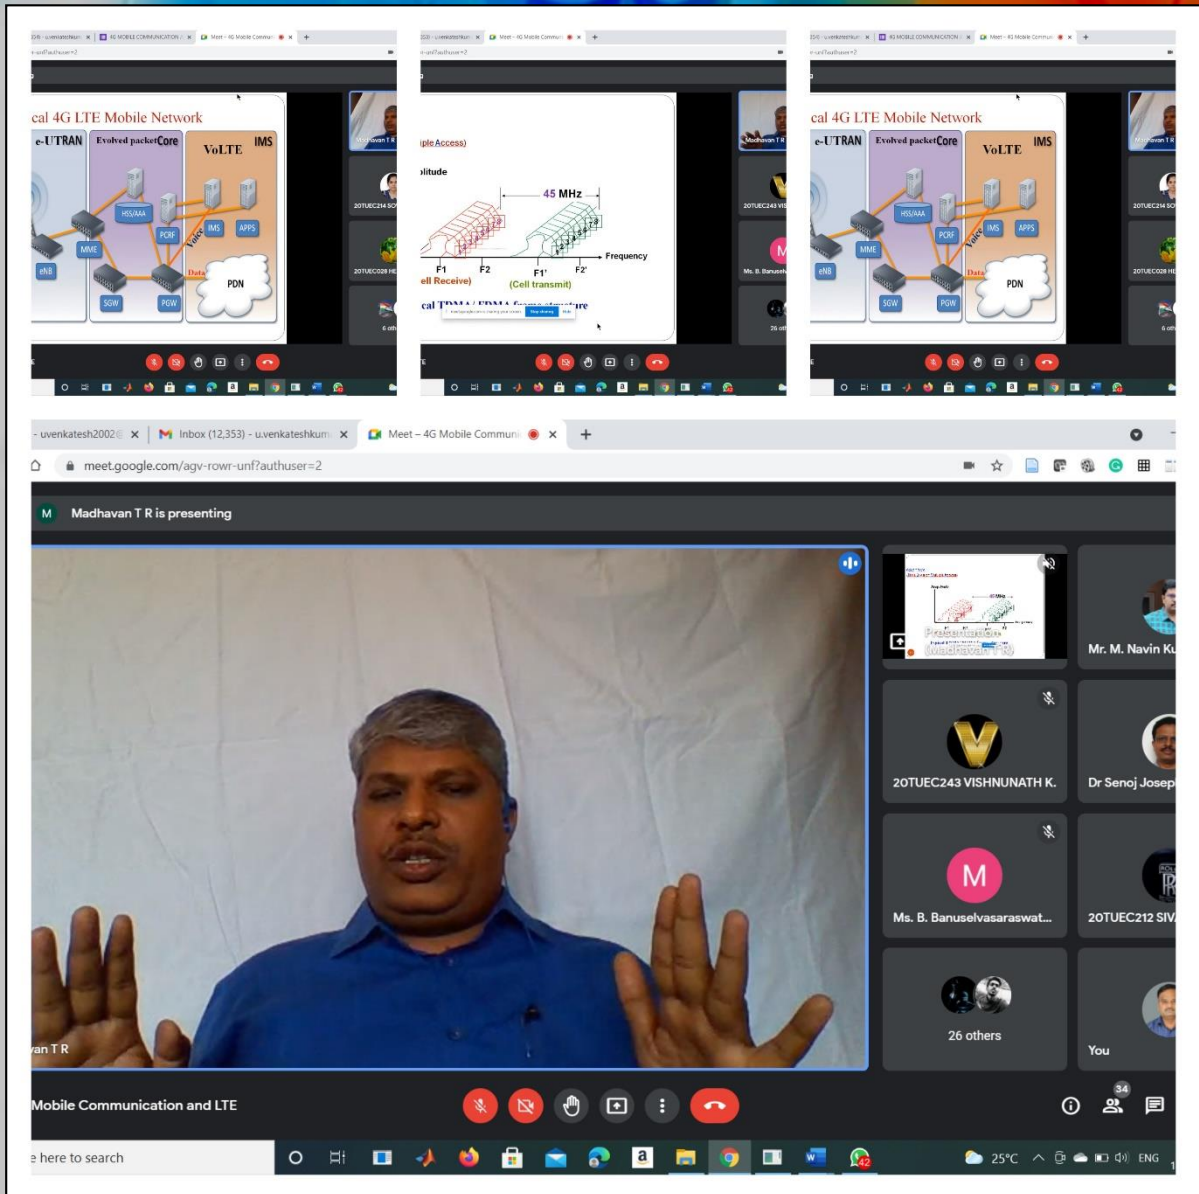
cal 4G LTE Mobile Network
e-UTRAN
Evolved packet Core
VoLTE
IMS
HSS/AAA
MME
PCRF
IMS
APPS
Voice
eNB
Data
PDN
SGW
PGW
Madhavan T R
20TUEC214 SO
20TUEC028 HE
6 oth

iple Access)
plitude
45 MHz
F1
F2
F1'
F2'
Frequency
ell Receive)
(Cell transmit)
cal TDMA / FDMA frame structure
Stop sharing
Hide
Madhavan T R
20TUEC243 VIS
Ms. B. Banusel
26 ot

cal 4G LTE Mobile Network
e-UTRAN
Evolved packet Core
VoLTE
IMS
HSS/AAA
MME
PCRF
IMS
APPS
Voice
eNB
Data
PDN
SGW
PGW
Madhavan T R
20TUEC214 SO
20TUEC028 HE
6 oth

- uvenkatesh2002@
Inbox (12,353) - u.venkateshkum
Meet – 4G Mobile Commun
meet.google.com/agv-rowr-unf?authuser=2
M
Madhavan T R is presenting
Presentation (Madhavan T R)
Mr. M. Navin Ku
20TUEC243 VISHNUNATH K.
Dr Senoj Josep
M
Ms. B. Banuselvasaraswat...
20TUEC212 SIV
26 others
You
van T R
Mobile Communication and LTE
34
e here to search
42
25°C
ENG